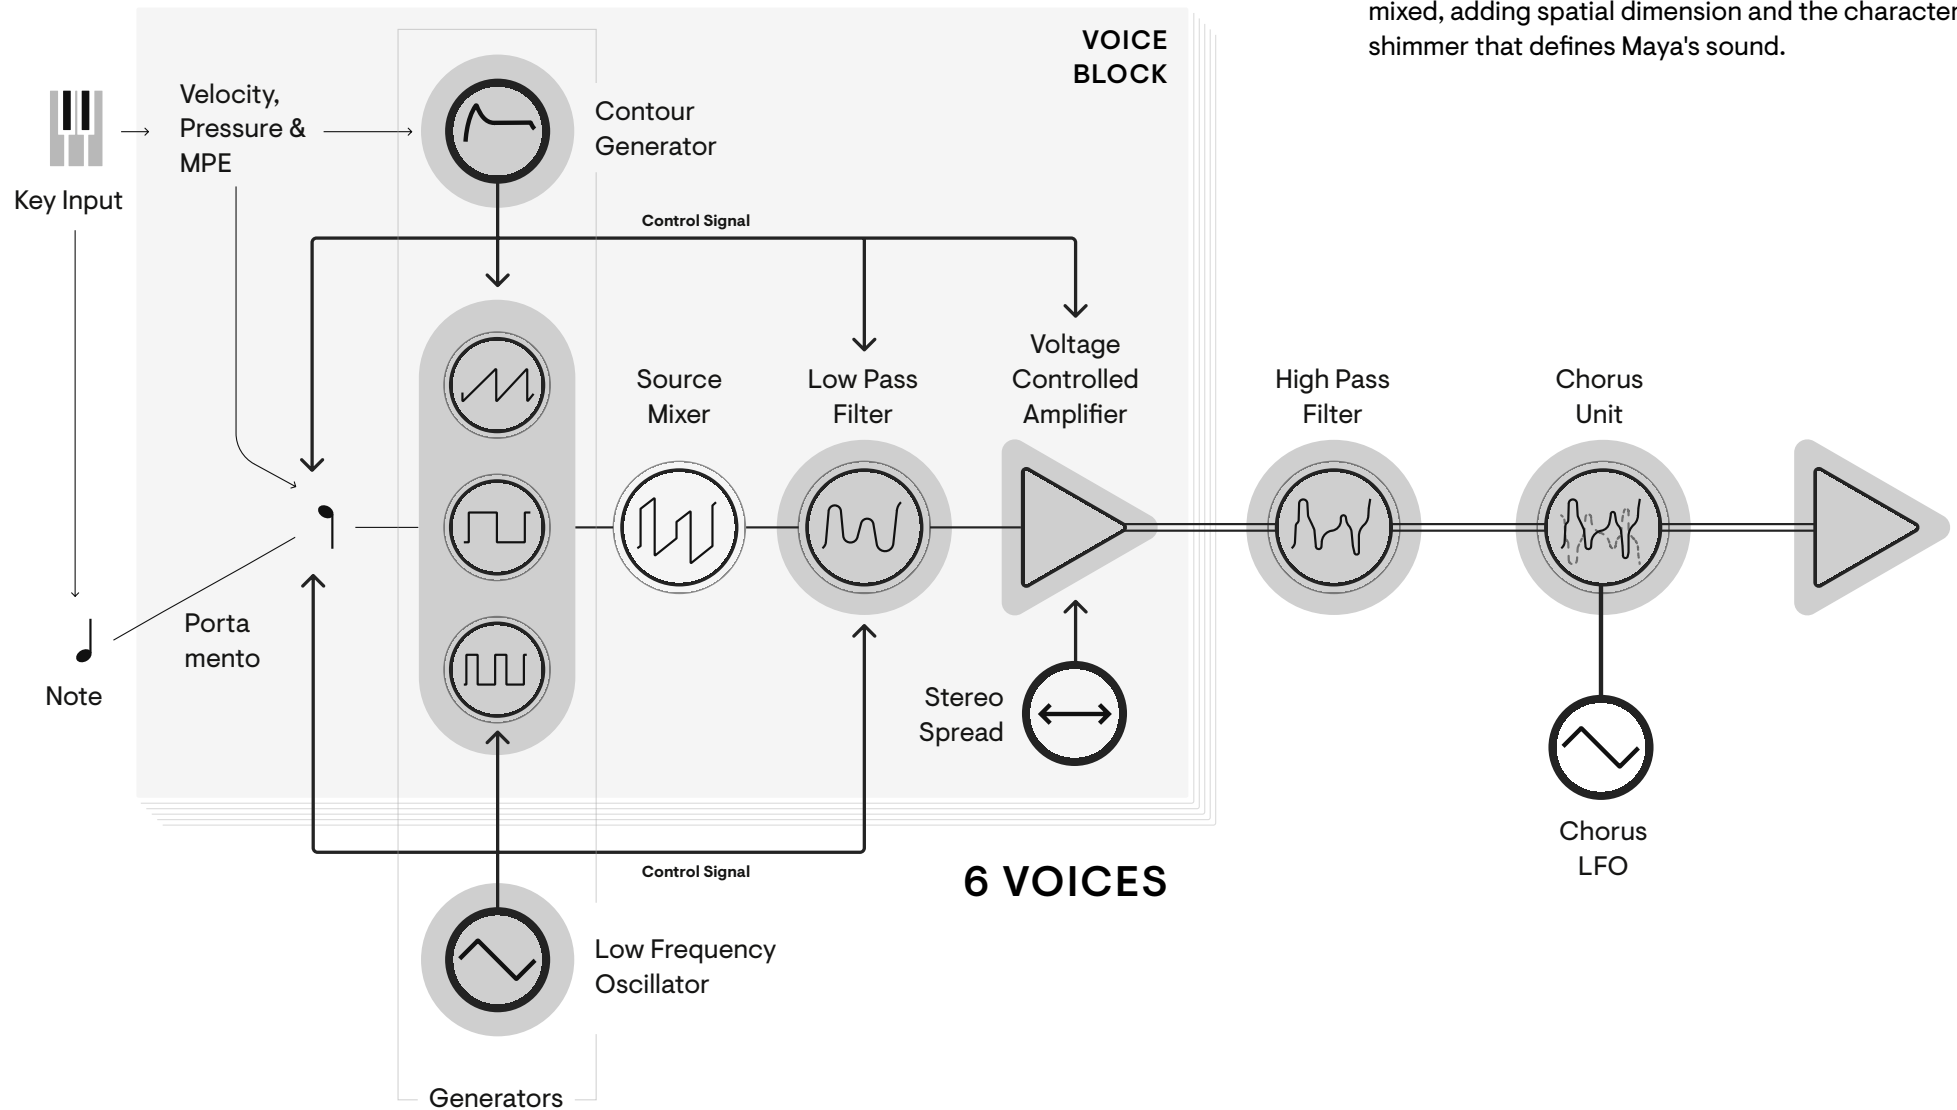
mixed, adding spatial dimension and the character
shimmer that defines Maya's sound.

VOICE BLOCK

Key Input

Velocity, Pressure & MPE

Contour Generator

Control Signal

Voltage Controlled Amplifier

Source Mixer

Low Pass Filter

High Pass Filter

Chorus Unit

Porta mento

Note

Stereo Spread

Chorus LFO

Control Signal

6 VOICES

Low Frequency Oscillator

Generators